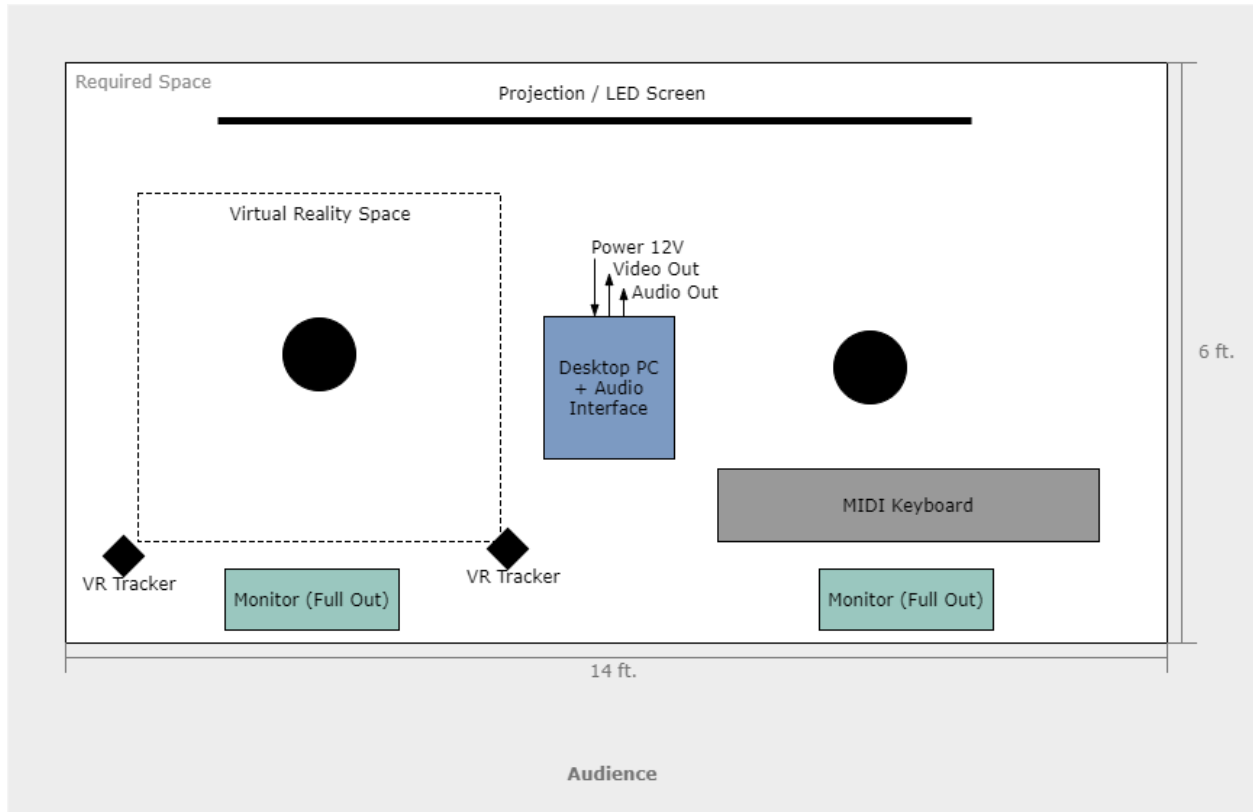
Required Space

Projection / LED Screen

Virtual Reality Space

Power 12V
Video Out
Audio Out

Desktop PC + Audio Interface

6 ft.

MIDI Keyboard

VR Tracker

VR Tracker

Monitor (Full Out)

Monitor (Full Out)

14 ft.

Audience